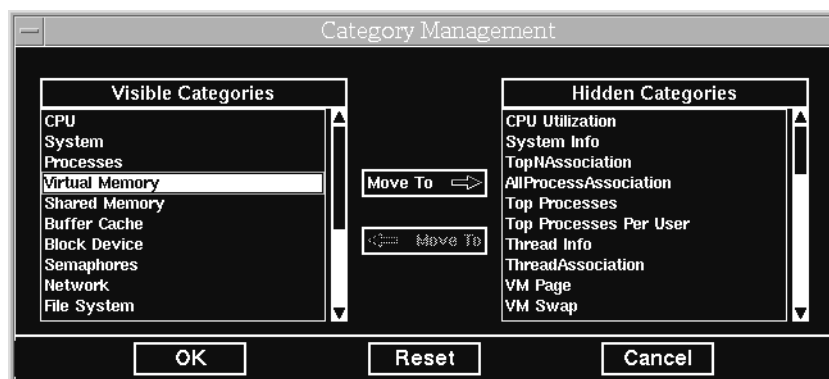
Category Management

Visible Categories
CPU
System
Processes
Virtual Memory
Shared Memory
Buffer Cache
Block Device
Semaphores
Network
File System

Move To
Move To

Hidden Categories
CPU Utilization
System Info
TopNAssociation
AllProcessAssociation
Top Processes
Top Processes Per User
Thread Info
ThreadAssociation
VM Page
VM Swap

OK
Reset
Cancel